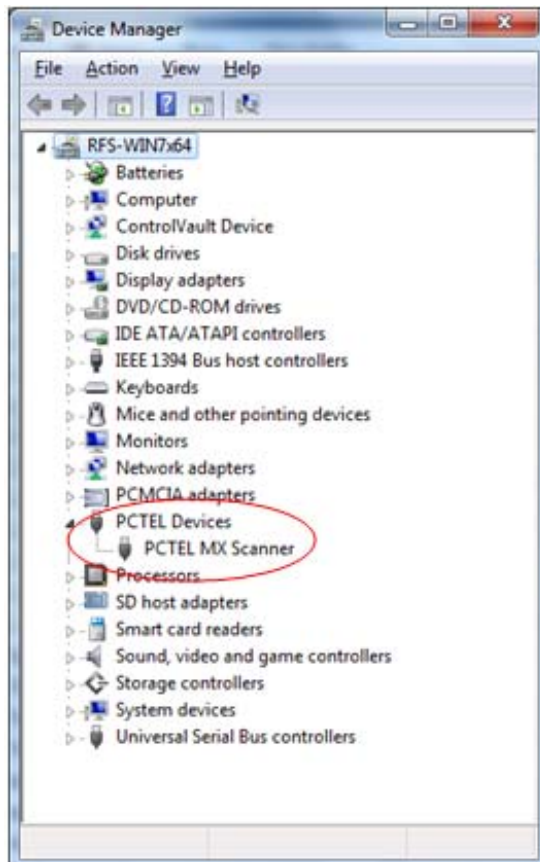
Device Manager

File Action View Help

RFS-WIN7x64
Batteries
Computer
ControlVault Device
Disk drives
Display adapters
DVD/CD-ROM drives
IDE ATA/ATAPI controllers
IEEE 1394 Bus host controllers
Keyboards
Mice and other pointing devices
Monitors
Network adapters
PCMCIA adapters
PCTEL Devices
PCTEL MX Scanner
Processors
SD host adapters
Smart card readers
Sound, video and game controllers
Storage controllers
System devices
Universal Serial Bus controllers